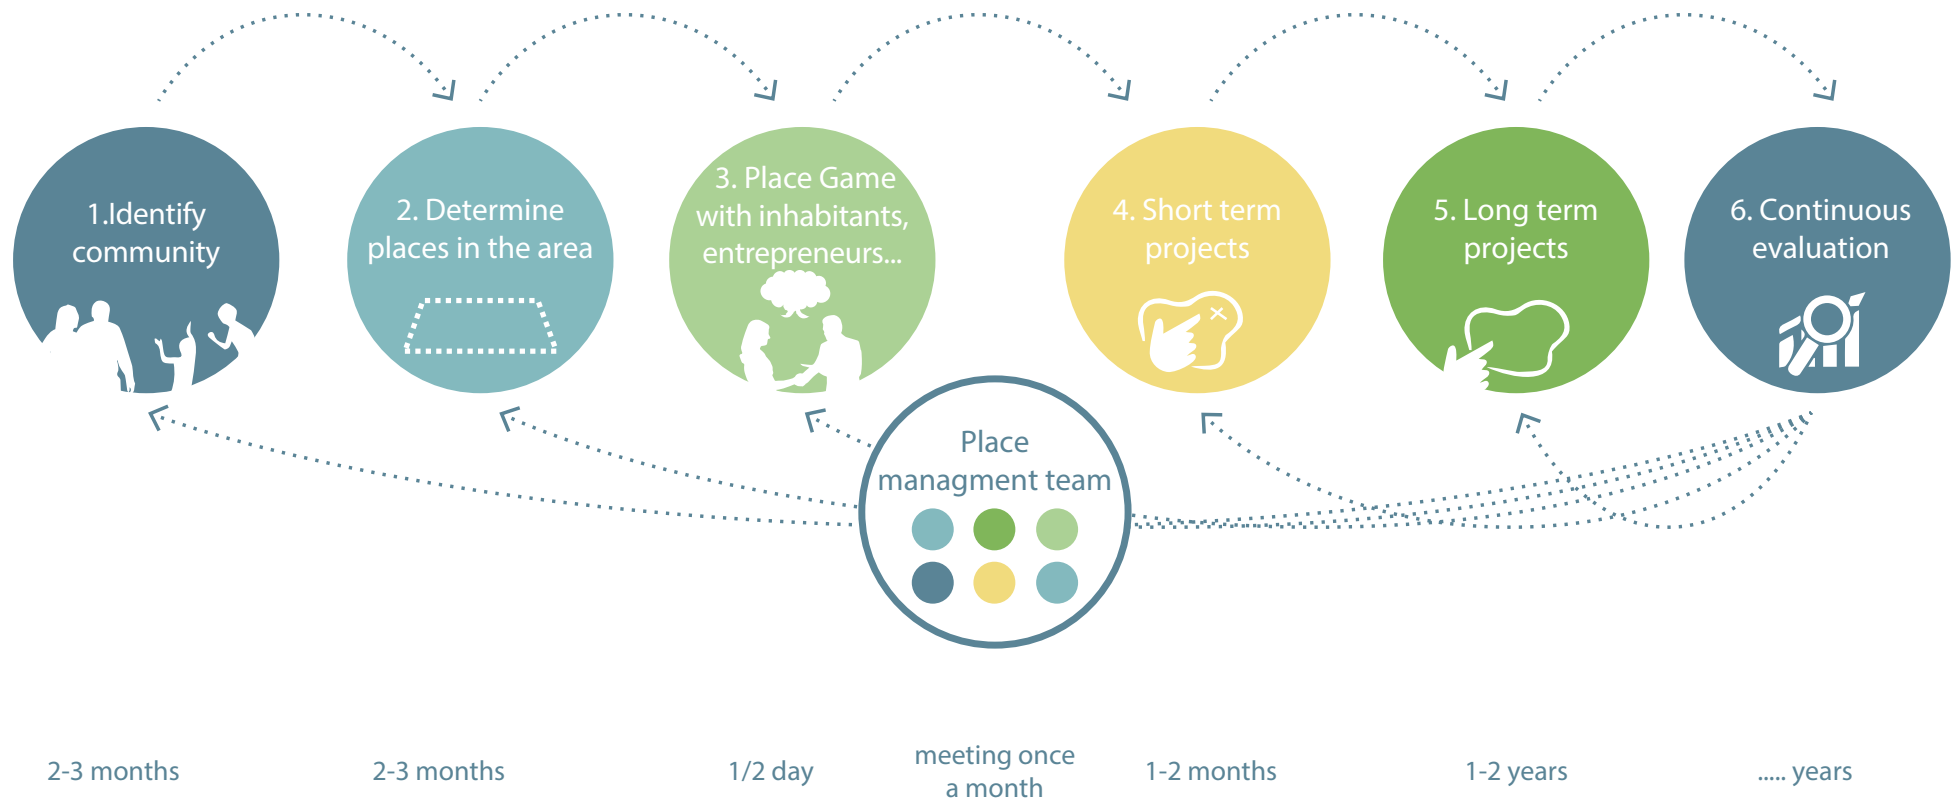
1.Identify community

2. Determine places in the area

3. Place Game with inhabitants, entrepreneurs...

4. Short term projects

5. Long term projects

6. Continuous evaluation

Place managment team

2-3 months

2-3 months

1/2 day

meeting once a month

1-2 months

1-2 years

..... years